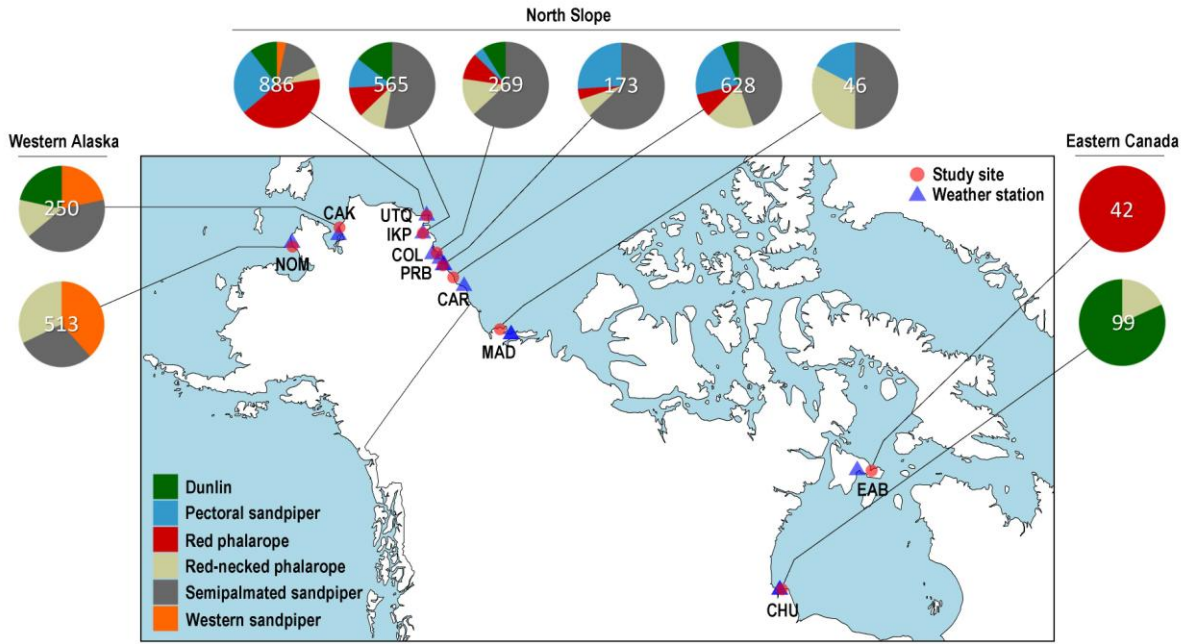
North Slope

886

565

269

173

628

46

Western Alaska

250

513

Eastern Canada

42

99

Study site
Weather station

CAK
NOM
UTQ
IKP
COL
PRB
CAR
MAD
EAB
CHU

Dunlin
Pectoral sandpiper
Red phalarope
Red-necked phalarope
Semipalmated sandpiper
Western sandpiper